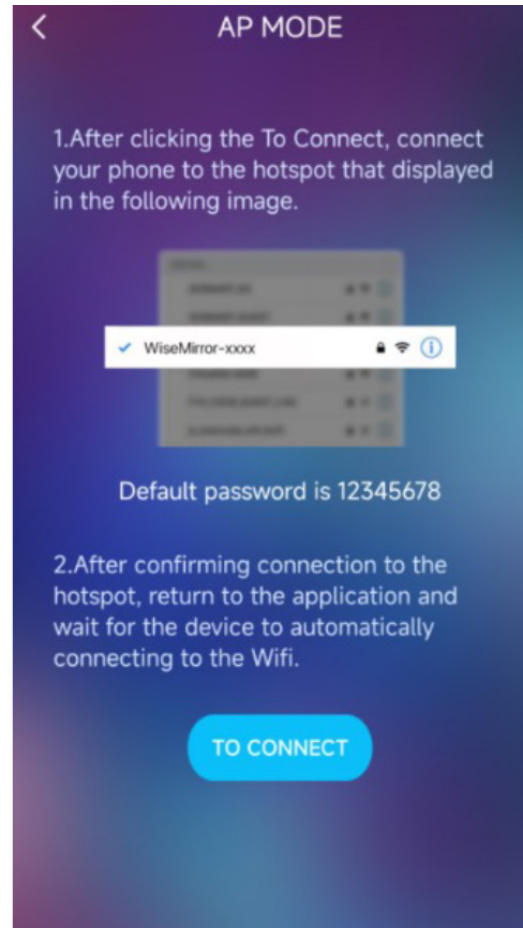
<

AP MODE

1.After clicking the To Connect, connect your phone to the hotspot that displayed in the following image.

WiseMirror-xxxx

Default password is 12345678

2.After confirming connection to the hotspot, return to the application and wait for the device to automatically connecting to the Wifi.

TO CONNECT